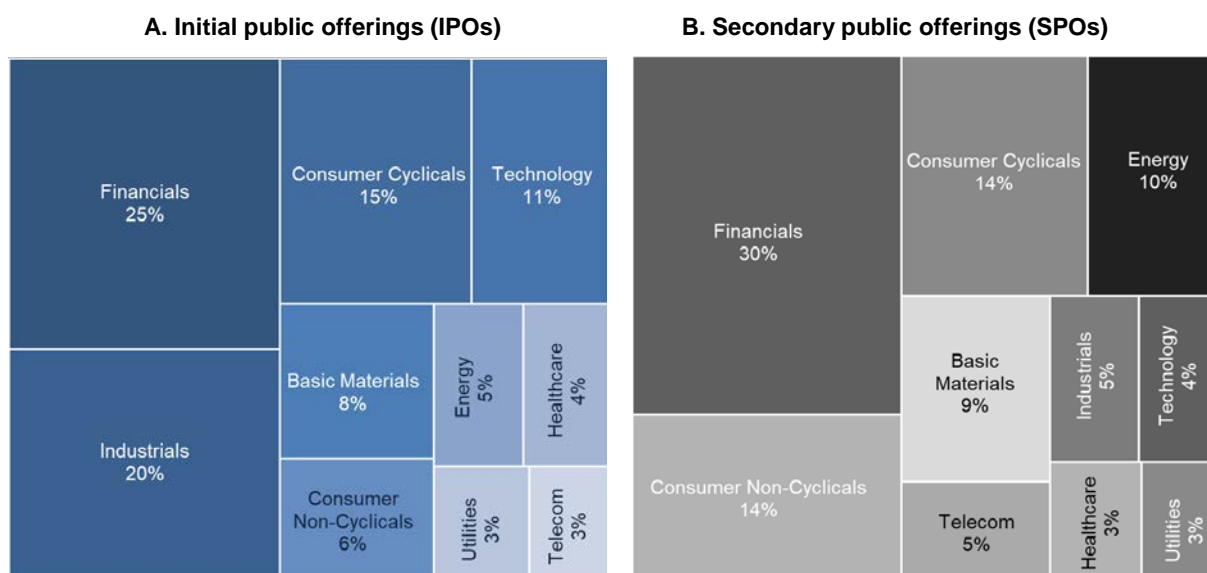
A. Initial public offerings (IPOs)

Financials
25%

Consumer Cyclicals
15%

Technology
11%

Industrials
20%

Basic Materials
8%

Energy
5%

Healthcare
4%

Consumer Non-Cyclicals
6%

Utilities
3%

Telecom
3%

B. Secondary public offerings (SPOs)

Financials
30%

Consumer Cyclicals
14%

Energy
10%

Basic Materials
9%

Industrials
5%

Technology
4%

Consumer Non-Cyclicals
14%

Telecom
5%

Healthcare
3%

Utilities
3%